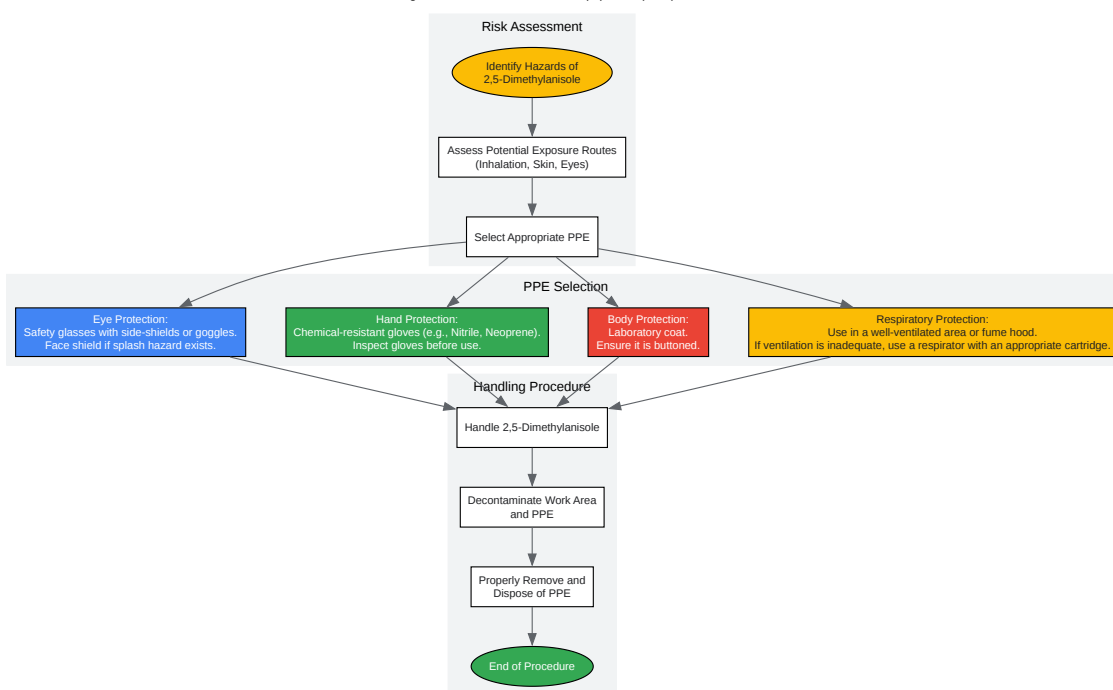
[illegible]

Risk Assessment

Identify Hazards of 2,5-Dimethylanisole

Assess Potential Exposure Routes (Inhalation, Skin, Eyes)

Select Appropriate PPE

PPE Selection

Eye Protection:
Safety glasses with side-shields or goggles.
Face shield if splash hazard exists.

Hand Protection:
Chemical-resistant gloves (e.g., Nitrile, Neoprene).
Inspect gloves before use.

Body Protection:
Laboratory coat.
Ensure it is buttoned.

Respiratory Protection:
Use in a well-ventilated area or fume hood.
If ventilation is inadequate, use a respirator with an appropriate cartridge.

Handling Procedure

Handle 2,5-Dimethylanisole

Decontaminate Work Area and PPE

Properly Remove and Dispose of PPE

End of Procedure